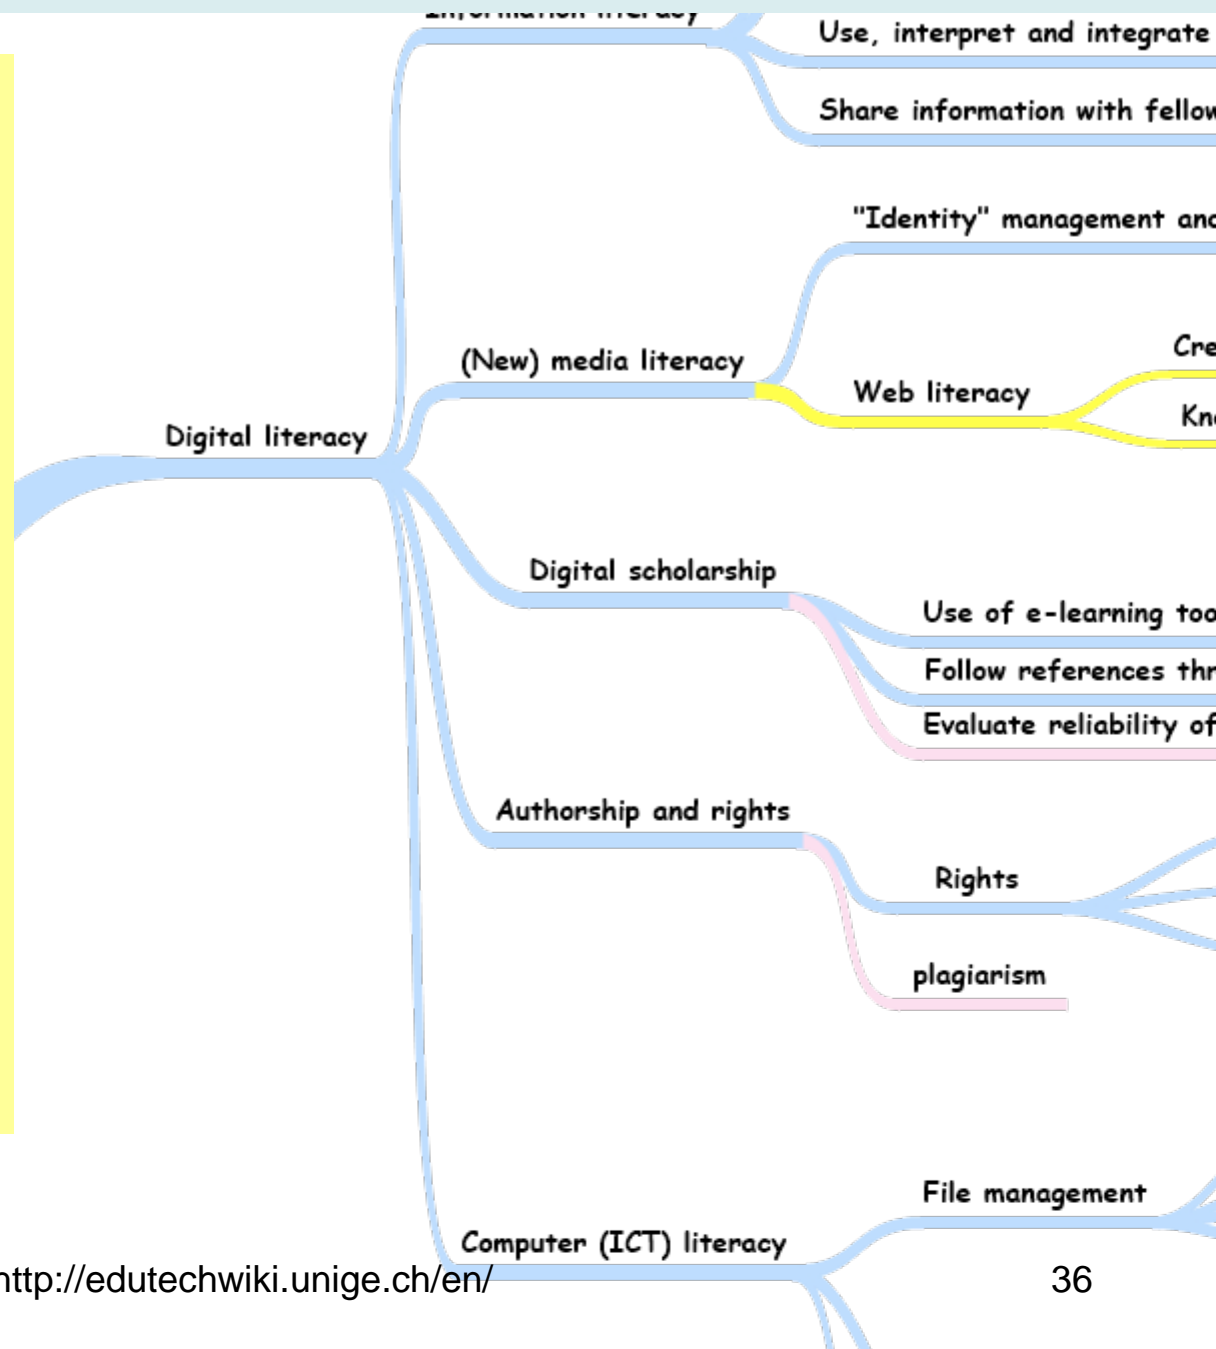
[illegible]

Use, interpret and integrate

Share information with fellow

"Identity" management and

(New) media literacy

Cre

Web literacy

Kn

Digital literacy

Digital scholarship

Use of e-learning too

Follow references thr

Evaluate reliability of

Authorship and rights

Rights

plagiarism

File management

Computer (ICT) literacy

http://edutechwiki.unige.ch/en/

36